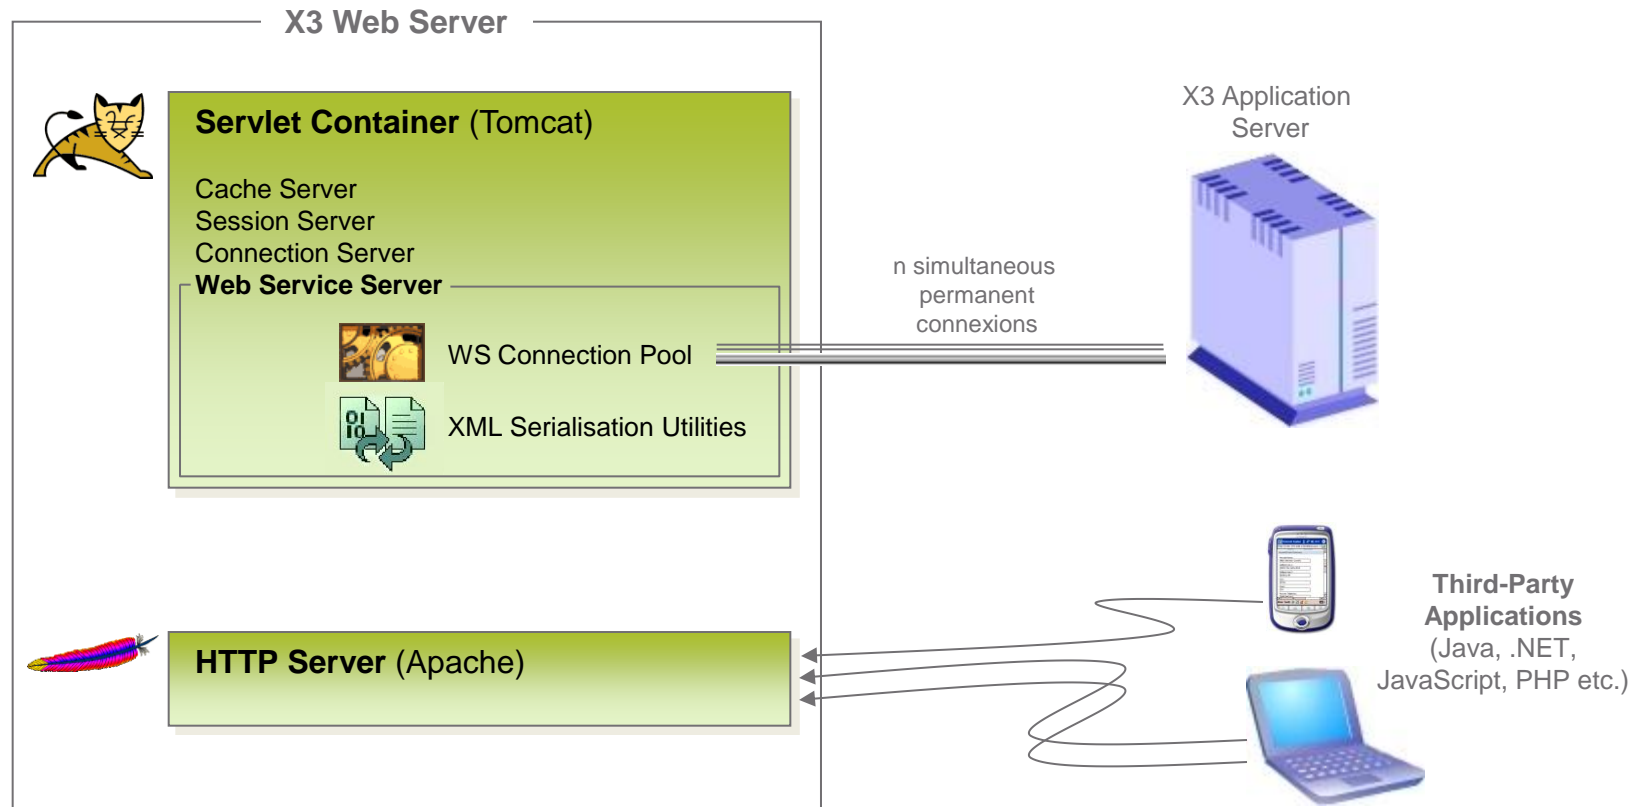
X3 Web Server

Servlet Container (Tomcat)

Cache Server
Session Server
Connection Server

Web Service Server

WS Connection Pool

XML Serialisation Utilities

X3 Application Server

n simultaneous permanent connexions

HTTP Server (Apache)

Third-Party Applications (Java, .NET, JavaScript, PHP etc.)